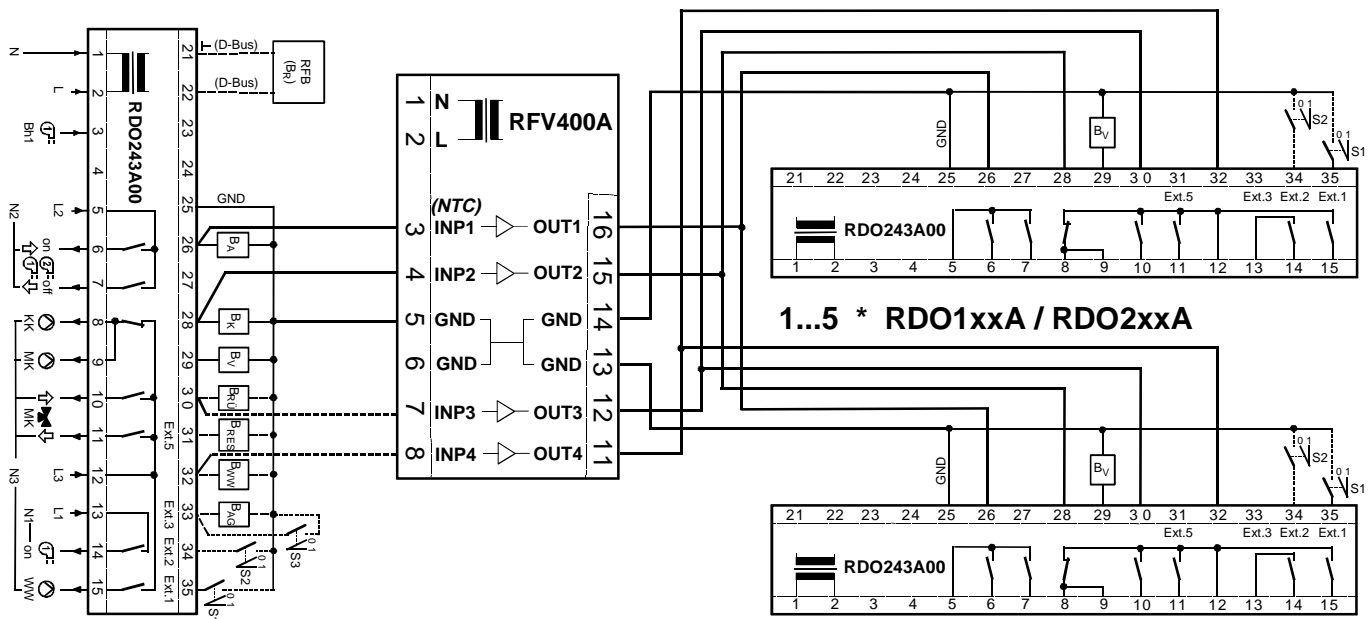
N
L
Bh1
L2
N2
on
off
KK
MK
MK
L3
N3
N1
L1
on
WW

1
2
3
4
5
6
7
8
9
10
11
12
13
14
15

RDO243A00

21
22
23
24
25
26
27
28
29
30
31
32
33
34
35

Ext.5
Ext.3 Ext.2 Ext.1

(D-Bus)
(D-Bus)
RFB ($B_R$)
GND
$B_A$
$B_K$
$B_V$
$B_{RU}$
$B_{RES}$
$B_{WW}$
$B_{AG}$
0 1 S3
0 1 S2
0 1 S1

1 N
2 L
RFV400A
(NTC)
3 INP1 OUT1 16
4 INP2 OUT2 15
5 GND GND 14
6 GND GND 13
7 INP3 OUT3 12
8 INP4 OUT4 11

GND
$B_V$
0 1 S2
0 1 S1
21 22 23 24 25 26 27 28 29 30 31 32 33 34 35
Ext.5 Ext.3 Ext.2 Ext.1
RDO243A00
1 2 3 4 5 6 7 8 9 10 11 12 13 14 15

1...5 * RDO1xxA / RDO2xxA

GND
$B_V$
0 1 S2
0 1 S1
21 22 23 24 25 26 27 28 29 30 31 32 33 34 35
Ext.5 Ext.3 Ext.2 Ext.1
RDO243A00
1 2 3 4 5 6 7 8 9 10 11 12 13 14 15